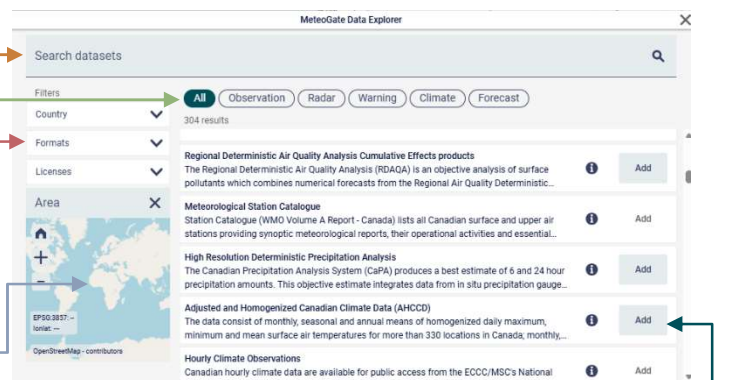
MeteoGate Data Explorer

Search datasets

Filters

Country

Formats

Licenses

Area

EPSG:3857: --
lonlat: --

OpenStreetMap · contributors

All Observation Radar Warning Climate Forecast

304 results

Regional Deterministic Air Quality Analysis Cumulative Effects products
The Regional Deterministic Air Quality Analysis (RDAQA) is an objective analysis of surface pollutants which combines numerical forecasts from the Regional Air Quality Deterministic...

Add

Meteorological Station Catalogue
Station Catalogue (WMO Volume A Report - Canada) lists all Canadian surface and upper air stations providing synoptic meteorological reports, their operational activities and essential...

Add

High Resolution Deterministic Precipitation Analysis
The Canadian Precipitation Analysis System (CaPA) produces a best estimate of 6 and 24 hour precipitation amounts. This objective estimate integrates data from in situ precipitation gauge...

Add

Adjusted and Homogenized Canadian Climate Data (AHCCD)
The data consist of monthly, seasonal and annual means of homogenized daily maximum, minimum and mean surface air temperatures for more than 330 locations in Canada; monthly,...

Add

Hourly Climate Observations
Canadian hourly climate data are available for public access from the ECCC/MSC's National

Add